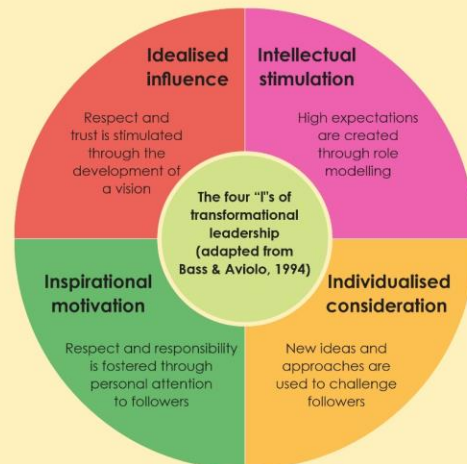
Idealised influence

Respect and trust is stimulated through the development of a vision

Intellectual stimulation

High expectations are created through role modelling

The four "I"s of transformational leadership (adapted from Bass & Aviolo, 1994)

Inspirational motivation

Respect and responsibility is fostered through personal attention to followers

Individualised consideration

New ideas and approaches are used to challenge followers